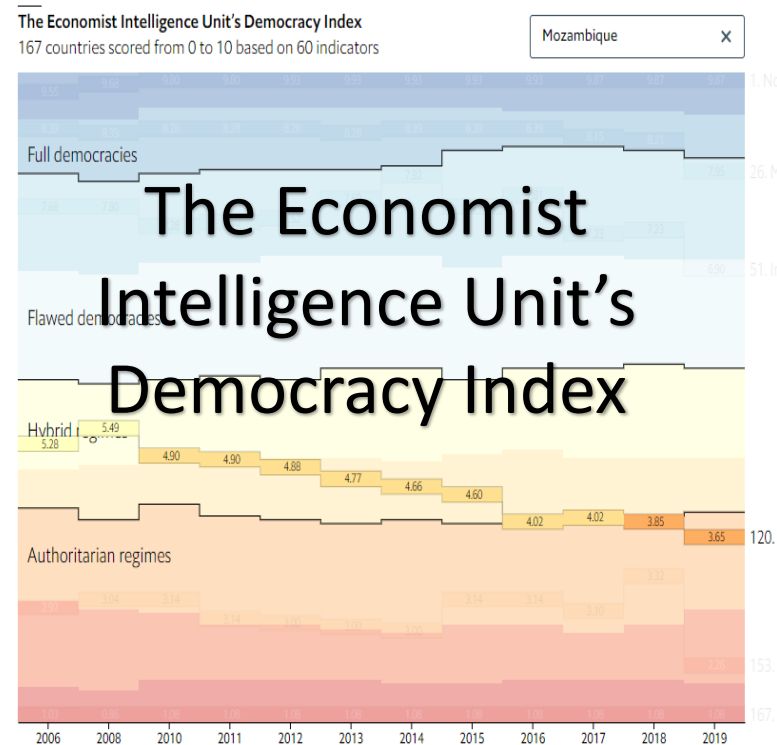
The Economist Intelligence Unit's Democracy Index
167 countries scored from 0 to 10 based on 60 indicators

Mozambique ×

Full democracies

Flawed democracies

Hybrid regimes

Authoritarian regimes

The Economist Intelligence Unit's Democracy Index

5.28 5.49 4.90 4.90 4.88 4.77 4.66 4.60 4.02 4.02 3.85 3.65

1. No

26. M

51. In

120.

153.

167.

2006 2008 2010 2011 2012 2013 2014 2015 2016 2017 2018 2019